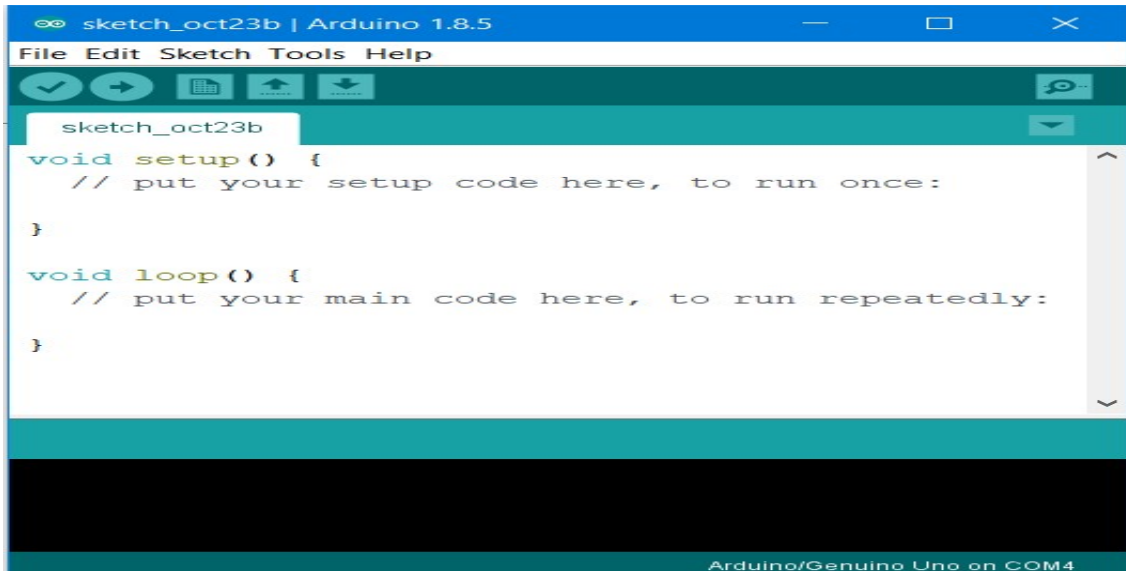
sketch_oct23b | Arduino 1.8.5

File Edit Sketch Tools Help

sketch_oct23b

void setup() {
  // put your setup code here, to run once:

}

void loop() {
  // put your main code here, to run repeatedly:

}

Arduino/Genuino Uno on COM4